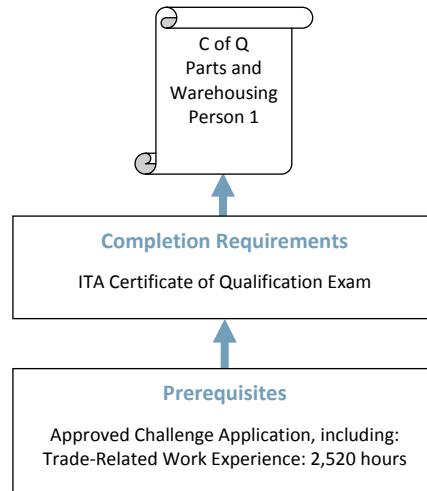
C of Q
Parts and
Warehousing
Person 1

Completion Requirements

ITA Certificate of Qualification Exam

Prerequisites

Approved Challenge Application, including:
Trade-Related Work Experience: 2,520 hours